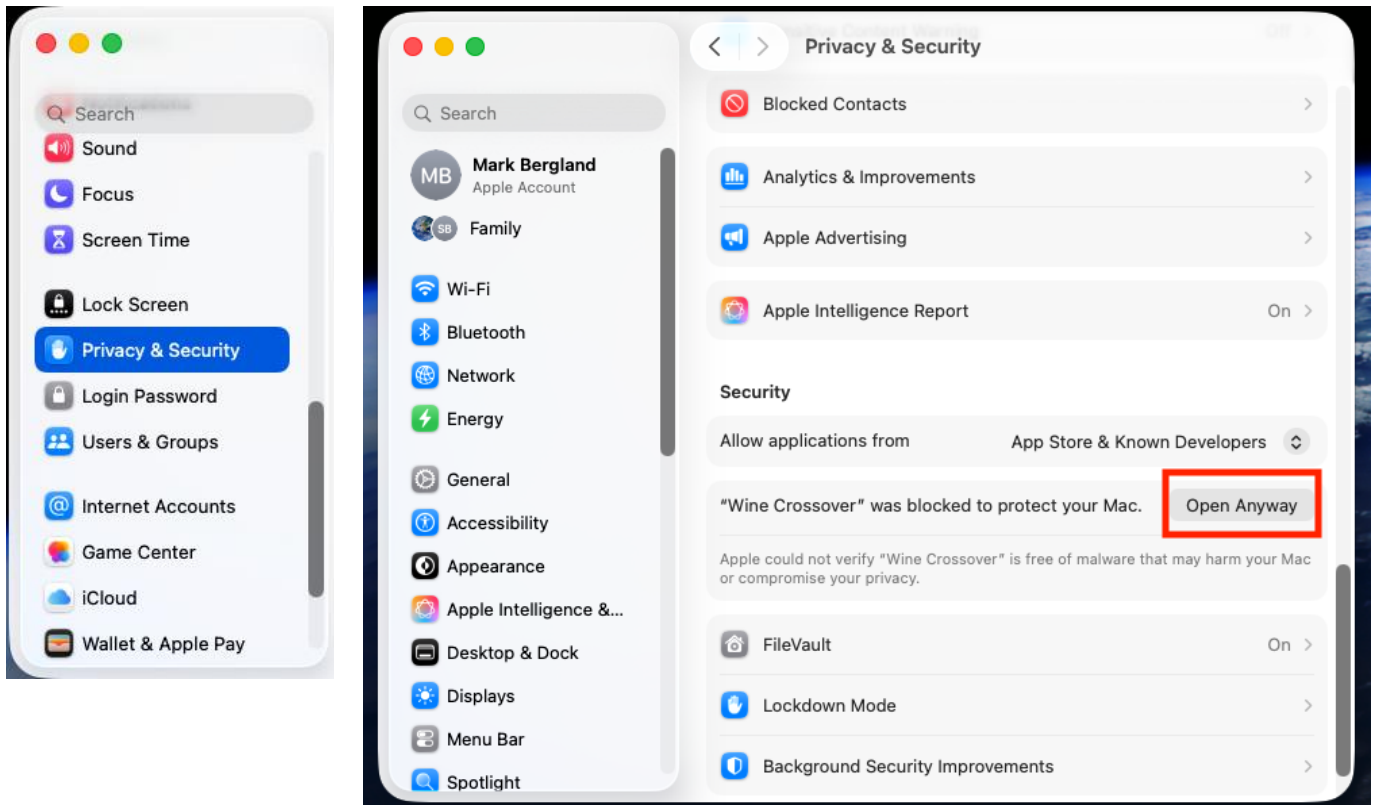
Search
Sound
Focus
Screen Time
Lock Screen
Privacy & Security
Login Password
Users & Groups
Internet Accounts
Game Center
iCloud
Wallet & Apple Pay

Search
MB
Mark Bergland
Apple Account
SB
Family
Wi-Fi
Bluetooth
Network
Energy
General
Accessibility
Appearance
Apple Intelligence &...
Desktop & Dock
Displays
Menu Bar
Spotlight

Privacy & Security
Blocked Contacts
Analytics & Improvements
Apple Advertising
Apple Intelligence Report On
Security
Allow applications from App Store & Known Developers
"Wine Crossover" was blocked to protect your Mac. Open Anyway
Apple could not verify "Wine Crossover" is free of malware that may harm your Mac or compromise your privacy.
FileVault On
Lockdown Mode
Background Security Improvements